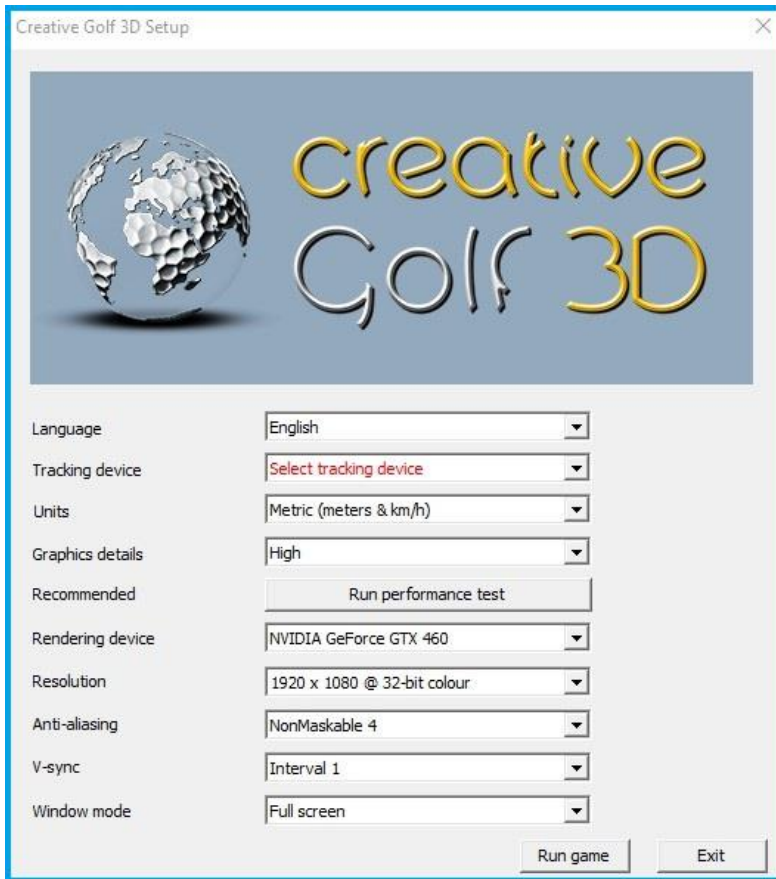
Creative Golf 3D Setup

creative
Golf 3D

Language English
Tracking device Select tracking device
Units Metric (meters & km/h)
Graphics details High
Recommended Run performance test
Rendering device NVIDIA GeForce GTX 460
Resolution 1920 x 1080 @ 32-bit colour
Anti-aliasing NonMaskable 4
V-sync Interval 1
Window mode Full screen

Run game Exit